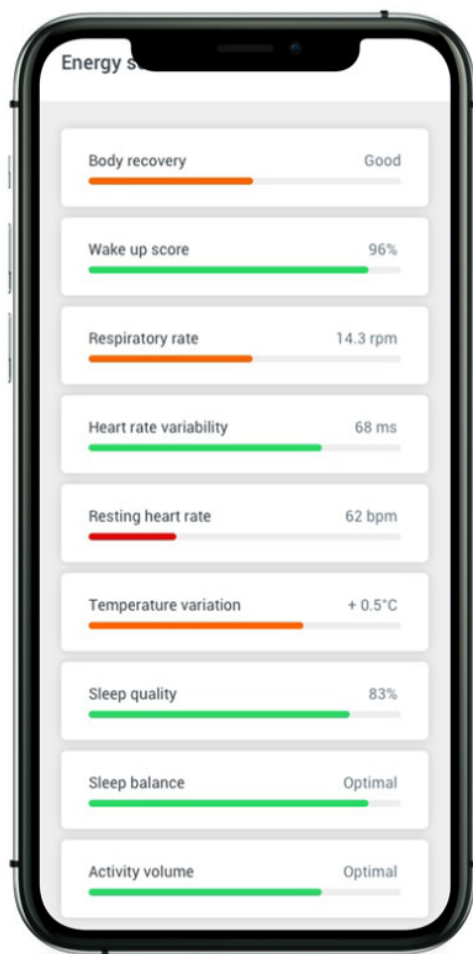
Energy s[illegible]

Body recovery Good

Wake up score 96%

Respiratory rate 14.3 rpm

Heart rate variability 68 ms

Resting heart rate 62 bpm

Temperature variation + 0.5°C

Sleep quality 83%

Sleep balance Optimal

Activity volume Optimal